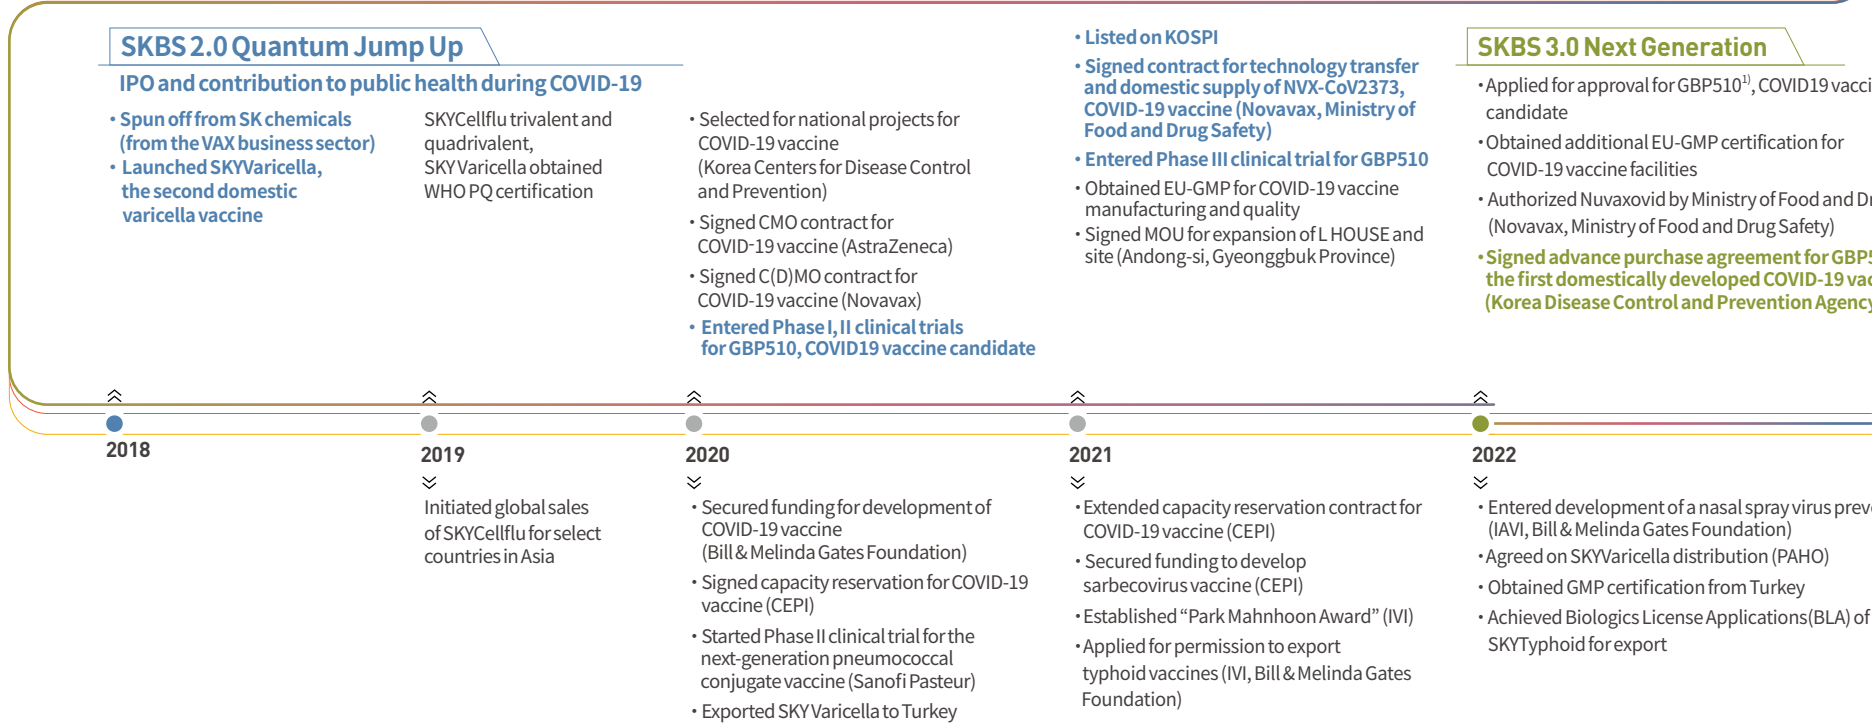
SKBS 2.0 Quantum Jump Up

IPO and contribution to public health during COVID-19

• Spun off from SK chemicals (from the VAX business sector)
• Launched SKYVaricella, the second domestic varicella vaccine

SKYCellflu trivalent and quadrivalent, SKY Varicella obtained WHO PQ certification

• Selected for national projects for COVID-19 vaccine (Korea Centers for Disease Control and Prevention)
• Signed CMO contract for COVID-19 vaccine (AstraZeneca)
• Signed C(D)MO contract for COVID-19 vaccine (Novavax)
• Entered Phase I, II clinical trials for GBP510, COVID19 vaccine candidate

• Listed on KOSPI
• Signed contract for technology transfer and domestic supply of NVX-CoV2373, COVID-19 vaccine (Novavax, Ministry of Food and Drug Safety)
• Entered Phase III clinical trial for GBP510
• Obtained EU-GMP for COVID-19 vaccine manufacturing and quality
• Signed MOU for expansion of L HOUSE and site (Andong-si, Gyeonggbuk Province)

SKBS 3.0 Next Generation

• Applied for approval for GBP510$^{1)}$, COVID19 vacci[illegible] candidate
• Obtained additional EU-GMP certification for COVID-19 vaccine facilities
• Authorized Nuvaxovid by Ministry of Food and Dr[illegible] (Novavax, Ministry of Food and Drug Safety)
• Signed advance purchase agreement for GBP5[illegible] the first domestically developed COVID-19 vac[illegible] (Korea Disease Control and Prevention Agency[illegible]

2018

2019

Initiated global sales of SKYCellflu for select countries in Asia

2020

• Secured funding for development of COVID-19 vaccine (Bill & Melinda Gates Foundation)
• Signed capacity reservation for COVID-19 vaccine (CEPI)
• Started Phase II clinical trial for the next-generation pneumococcal conjugate vaccine (Sanofi Pasteur)
• Exported SKY Varicella to Turkey

2021

• Extended capacity reservation contract for COVID-19 vaccine (CEPI)
• Secured funding to develop sarbecovirus vaccine (CEPI)
• Established “Park Mahnhoon Award” (IVI)
• Applied for permission to export typhoid vaccines (IVI, Bill & Melinda Gates Foundation)

2022

• Entered development of a nasal spray virus prev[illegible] (IAVI, Bill & Melinda Gates Foundation)
• Agreed on SKYVaricella distribution (PAHO)
• Obtained GMP certification from Turkey
• Achieved Biologics License Applications(BLA) of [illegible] SKYTyphoid for export